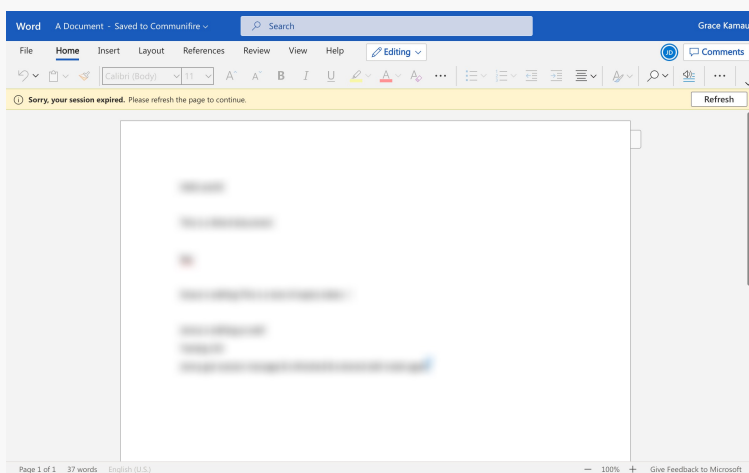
Word A Document - Saved to Communifire ⌄ Search Grace Kamau

File Home Insert Layout References Review View Help Editing ⌄ JD Comments

Calibri (Body) ⌄ 11 ⌄ A A B I U A ⌄ A ⌄ ...

Sorry, your session expired. Please refresh the page to continue. Refresh

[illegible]

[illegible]

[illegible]

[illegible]

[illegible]
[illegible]
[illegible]

Page 1 of 1 37 words English (U.S.) — 100% + Give Feedback to Microsoft